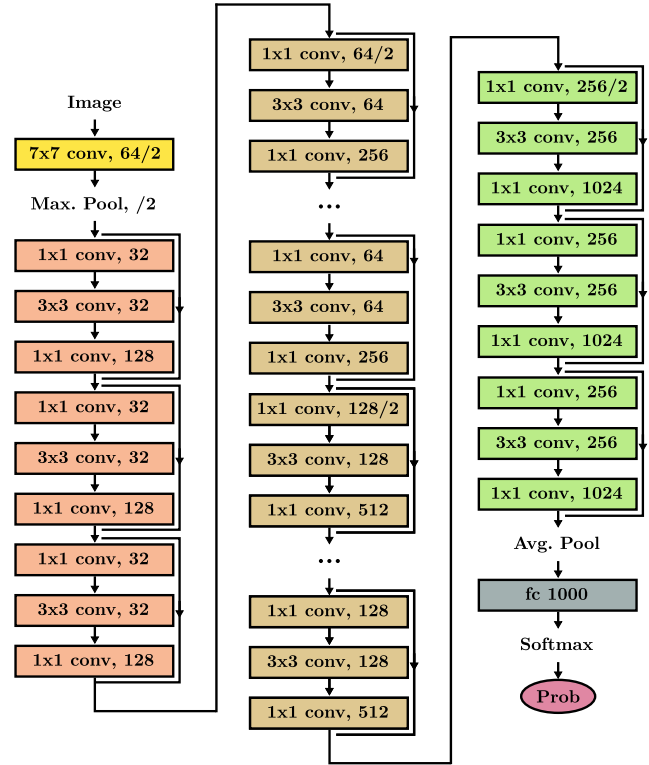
Image

7x7 conv, 64/2

Max. Pool, /2

1x1 conv, 32

3x3 conv, 32

1x1 conv, 128

1x1 conv, 32

3x3 conv, 32

1x1 conv, 128

1x1 conv, 32

3x3 conv, 32

1x1 conv, 128

1x1 conv, 64/2

3x3 conv, 64

1x1 conv, 256

...

1x1 conv, 64

3x3 conv, 64

1x1 conv, 256

1x1 conv, 128/2

3x3 conv, 128

1x1 conv, 512

...

1x1 conv, 128

3x3 conv, 128

1x1 conv, 512

1x1 conv, 256/2

3x3 conv, 256

1x1 conv, 1024

1x1 conv, 256

3x3 conv, 256

1x1 conv, 1024

1x1 conv, 256

3x3 conv, 256

1x1 conv, 1024

Avg. Pool

fc 1000

Softmax

Prob